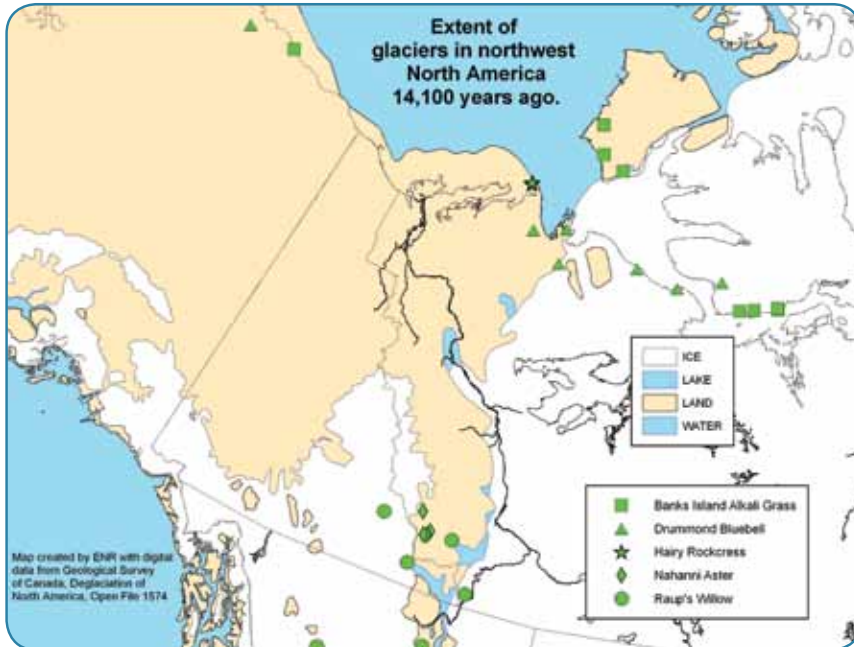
Extent of glaciers in northwest North America 14,100 years ago.

ICE
LAKE
LAND
WATER

Banks Island Alkali Grass
Drummond Bluebell
Hairy Rockcress
Nahanni Aster
Raup's Willow

Map created by ENR with digital data from Geological Survey of Canada, Deglaciation of North America, Open File 1574